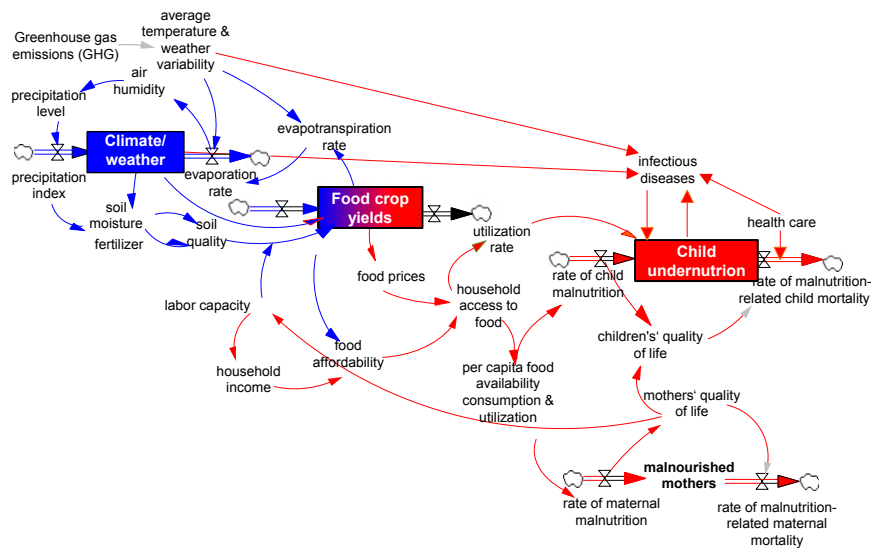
average temperature & weather variability

Greenhouse gas emissions (GHG)

air humidity

precipitation level

Climate/ weather

evaporation rate

evapotranspiration rate

precipitation index

soil moisture

soil quality

fertilizer

Food crop yields

infectious diseases

utilization rate

Child undernutrion

health care

rate of child malnutrition

rate of malnutrition-related child mortality

food prices

household access to food

labor capacity

children's' quality of life

food affordability

household income

per capita food availability consumption & utilization

mothers' quality of life

malnourished mothers

rate of maternal malnutrition

rate of malnutrition-related maternal mortality